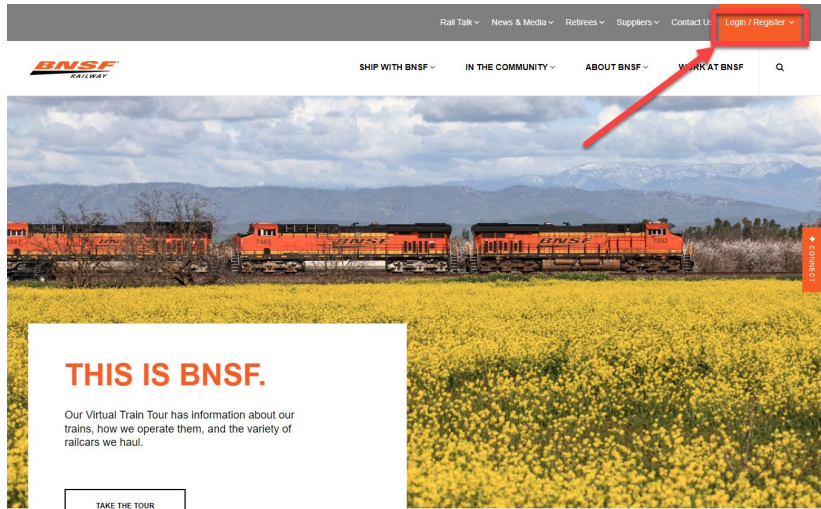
Rail Talk News & Media Retirees Suppliers Contact Us Login / Register

BNSF RAILWAY

SHIP WITH BNSF IN THE COMMUNITY ABOUT BNSF WORK AT BNSF

7465 BNSF 7092 BNSF

+ CONNECT

THIS IS BNSF.

Our Virtual Train Tour has information about our trains, how we operate them, and the variety of railcars we haul.

TAKE THE TOUR